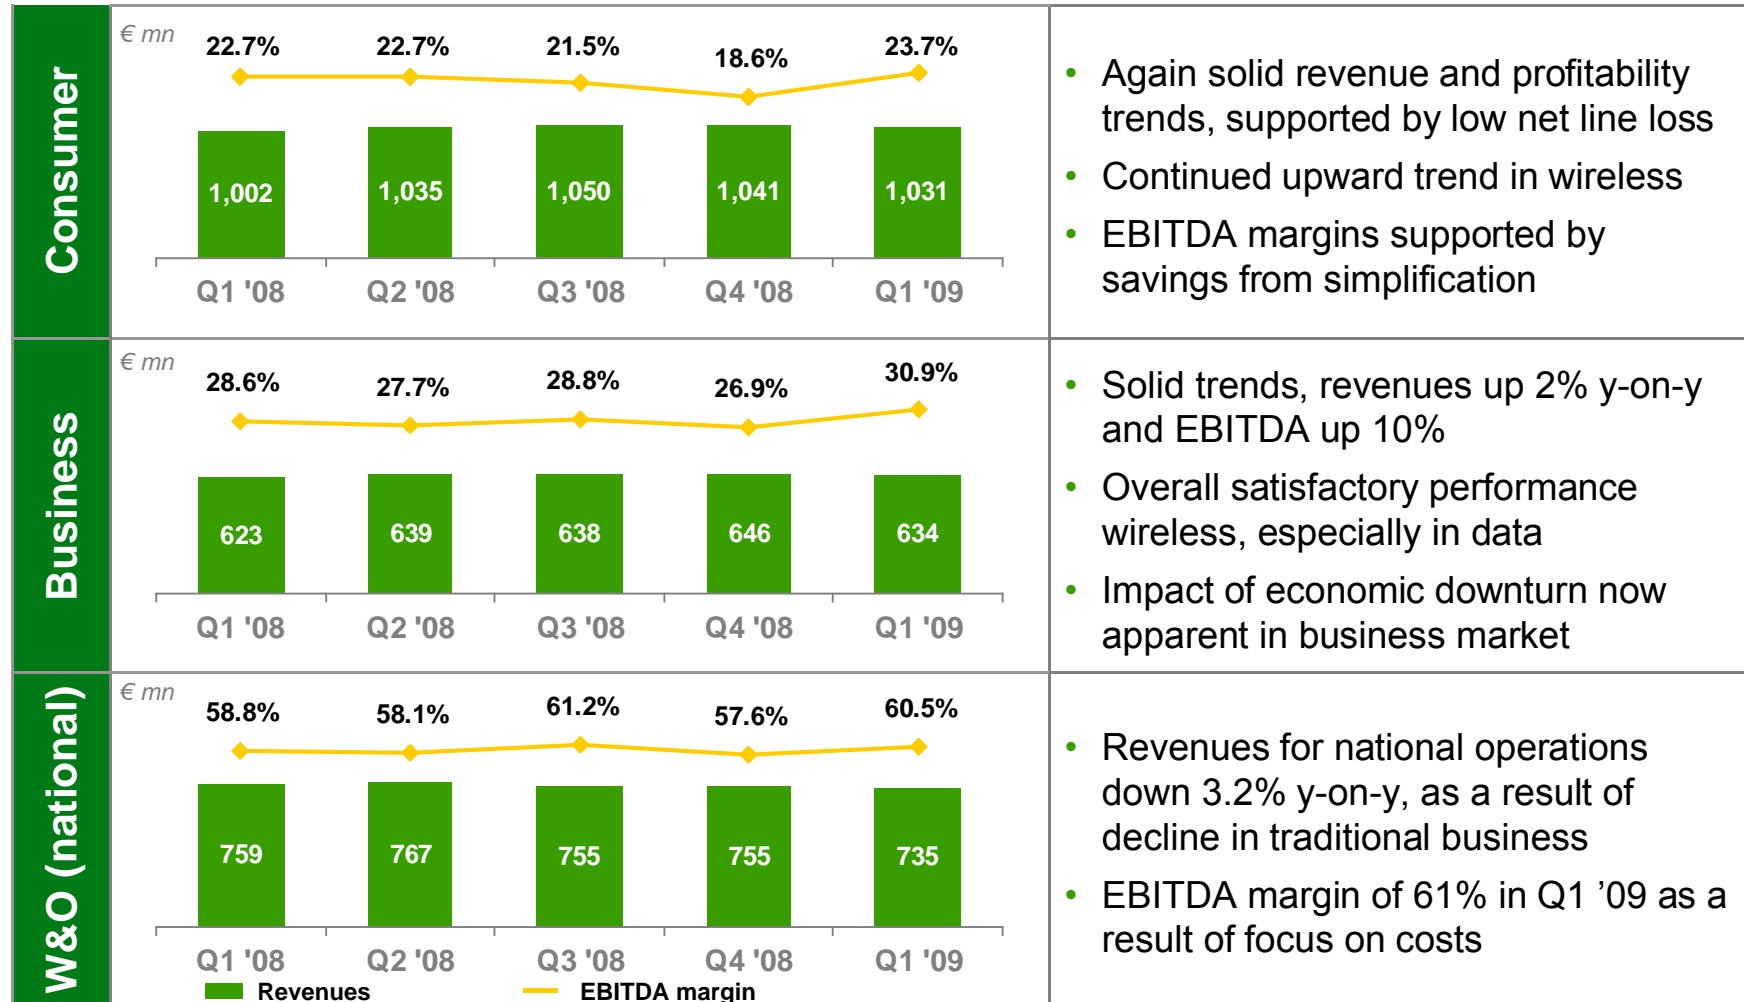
Consumer

€ mn

22.7% 22.7% 21.5% 18.6% 23.7%

1,002 1,035 1,050 1,041 1,031

Q1 '08 Q2 '08 Q3 '08 Q4 '08 Q1 '09

• Again solid revenue and profitability trends, supported by low net line loss
• Continued upward trend in wireless
• EBITDA margins supported by savings from simplification

Business

€ mn

28.6% 27.7% 28.8% 26.9% 30.9%

623 639 638 646 634

Q1 '08 Q2 '08 Q3 '08 Q4 '08 Q1 '09

• Solid trends, revenues up 2% y-on-y and EBITDA up 10%
• Overall satisfactory performance wireless, especially in data
• Impact of economic downturn now apparent in business market

W&O (national)

€ mn

58.8% 58.1% 61.2% 57.6% 60.5%

759 767 755 755 735

Q1 '08 Q2 '08 Q3 '08 Q4 '08 Q1 '09

Revenues EBITDA margin

• Revenues for national operations down 3.2% y-on-y, as a result of decline in traditional business
• EBITDA margin of 61% in Q1 ’09 as a result of focus on costs